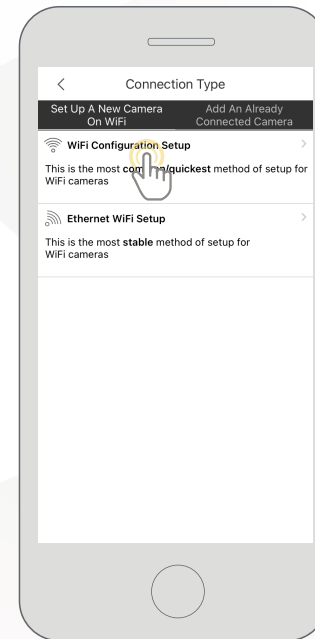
<

Connection Type

Set Up A New Camera On WiFi

Add An Already Connected Camera

WiFi Configuration Setup

This is the most co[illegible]n/quickest method of setup for WiFi cameras

Ethernet WiFi Setup

This is the most stable method of setup for WiFi cameras